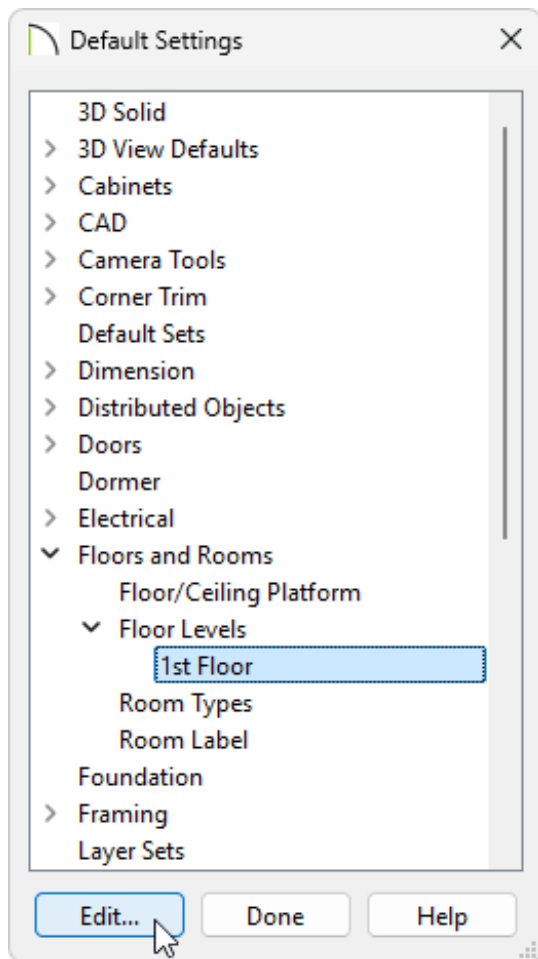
Default Settings
×

3D Solid
3D View Defaults
Cabinets
CAD
Camera Tools
Corner Trim
Default Sets
Dimension
Distributed Objects
Doors
Dormer
Electrical
Floors and Rooms
Floor/Ceiling Platform
Floor Levels
1st Floor
Room Types
Room Label
Foundation
Framing
Layer Sets

Edit...
Done
Help